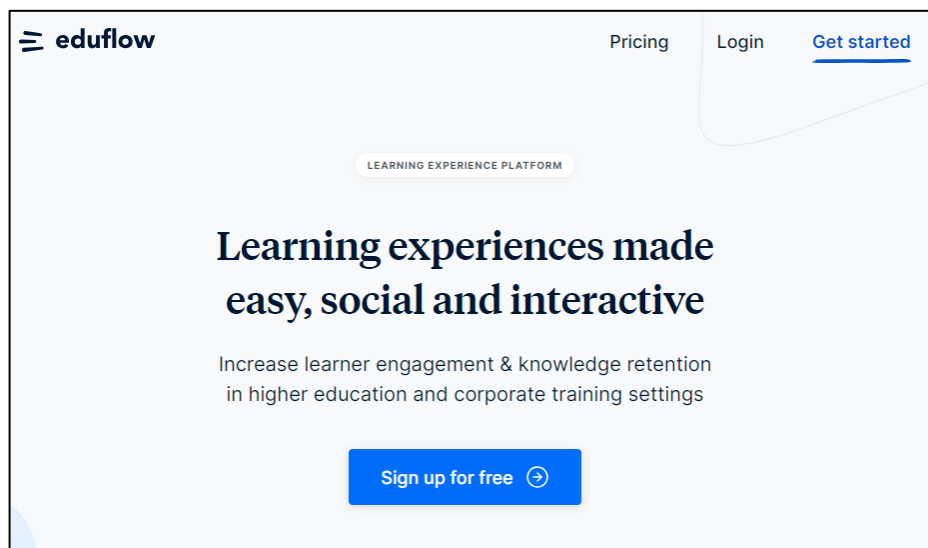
eduflow

Pricing Login Get started

LEARNING EXPERIENCE PLATFORM

Learning experiences made easy, social and interactive

Increase learner engagement & knowledge retention in higher education and corporate training settings

Sign up for free